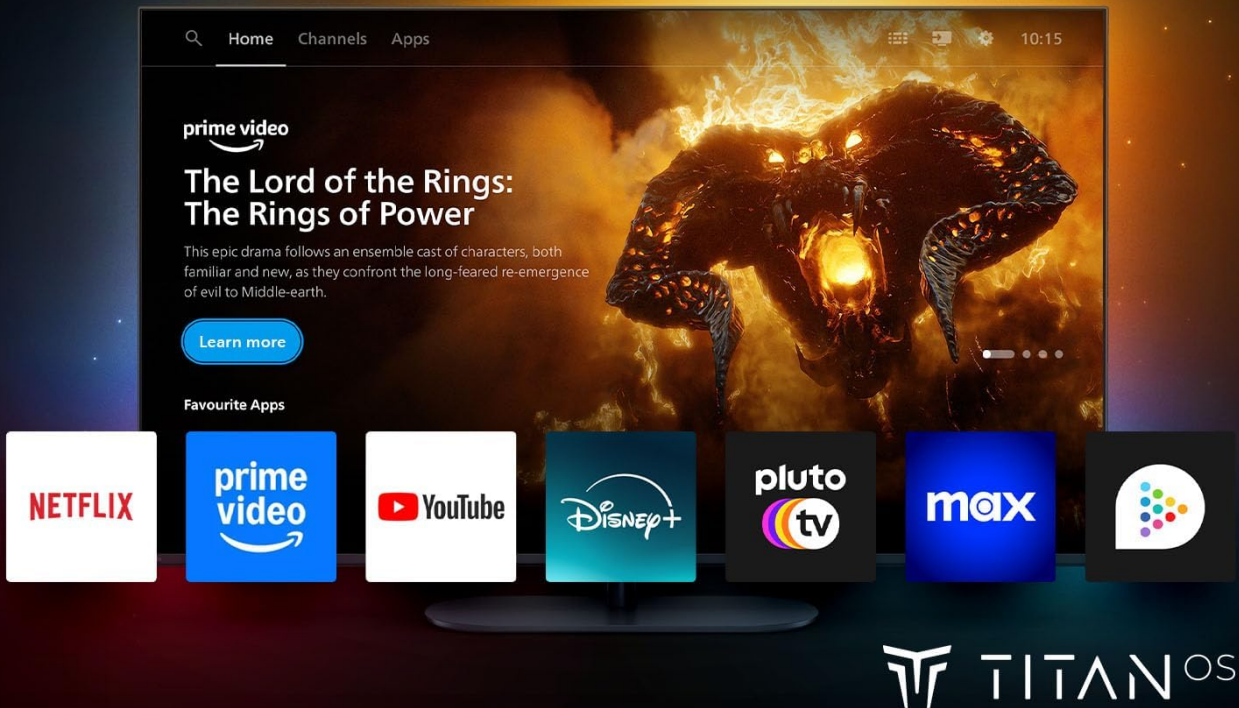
Home Channels Apps

10:15

prime video

The Lord of the Rings: The Rings of Power

This epic drama follows an ensemble cast of characters, both familiar and new, as they confront the long-feared re-emergence of evil to Middle-earth.

Learn more

Favourite Apps

NETFLIX

prime video

YouTube

Disney+

pluto tv

max

TITAN OS